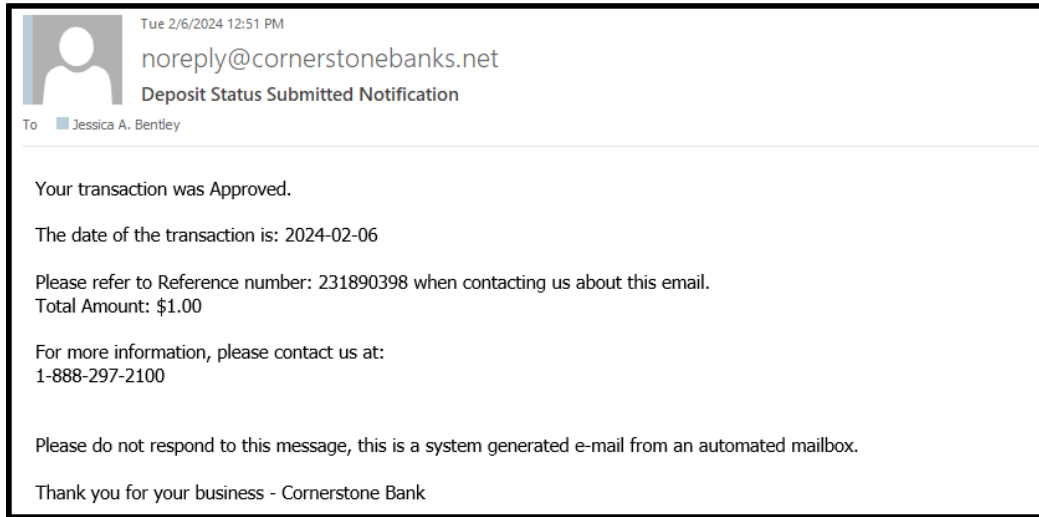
Tue 2/6/2024 12:51 PM

noreply@cornerstonebanks.net

Deposit Status Submitted Notification

To Jessica A. Bentley

Your transaction was Approved.

The date of the transaction is: 2024-02-06

Please refer to Reference number: 231890398 when contacting us about this email.
Total Amount: $1.00

For more information, please contact us at:
1-888-297-2100

Please do not respond to this message, this is a system generated e-mail from an automated mailbox.

Thank you for your business - Cornerstone Bank